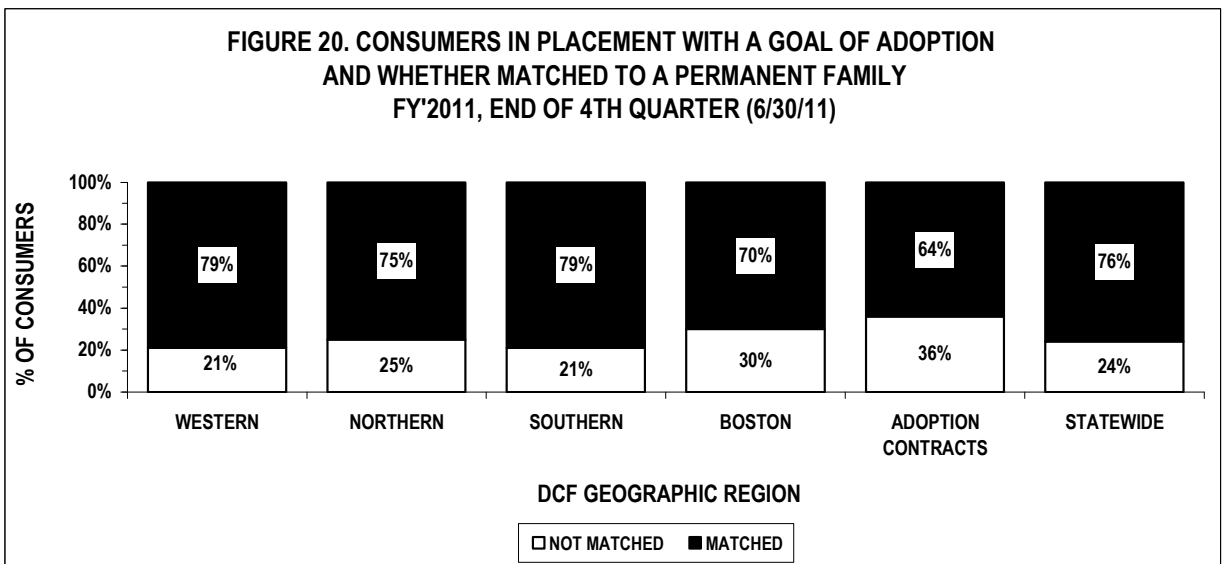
FIGURE 20. CONSUMERS IN PLACEMENT WITH A GOAL OF ADOPTION AND WHETHER MATCHED TO A PERMANENT FAMILY FY'2011, END OF 4TH QUARTER (6/30/11)

% OF CONSUMERS

100%
80%
60%
40%
20%
0%

79%
21%
75%
25%
79%
21%
70%
30%
64%
36%
76%
24%

WESTERN
NORTHERN
SOUTHERN
BOSTON
ADOPTION CONTRACTS
STATEWIDE

DCF GEOGRAPHIC REGION

NOT MATCHED
MATCHED